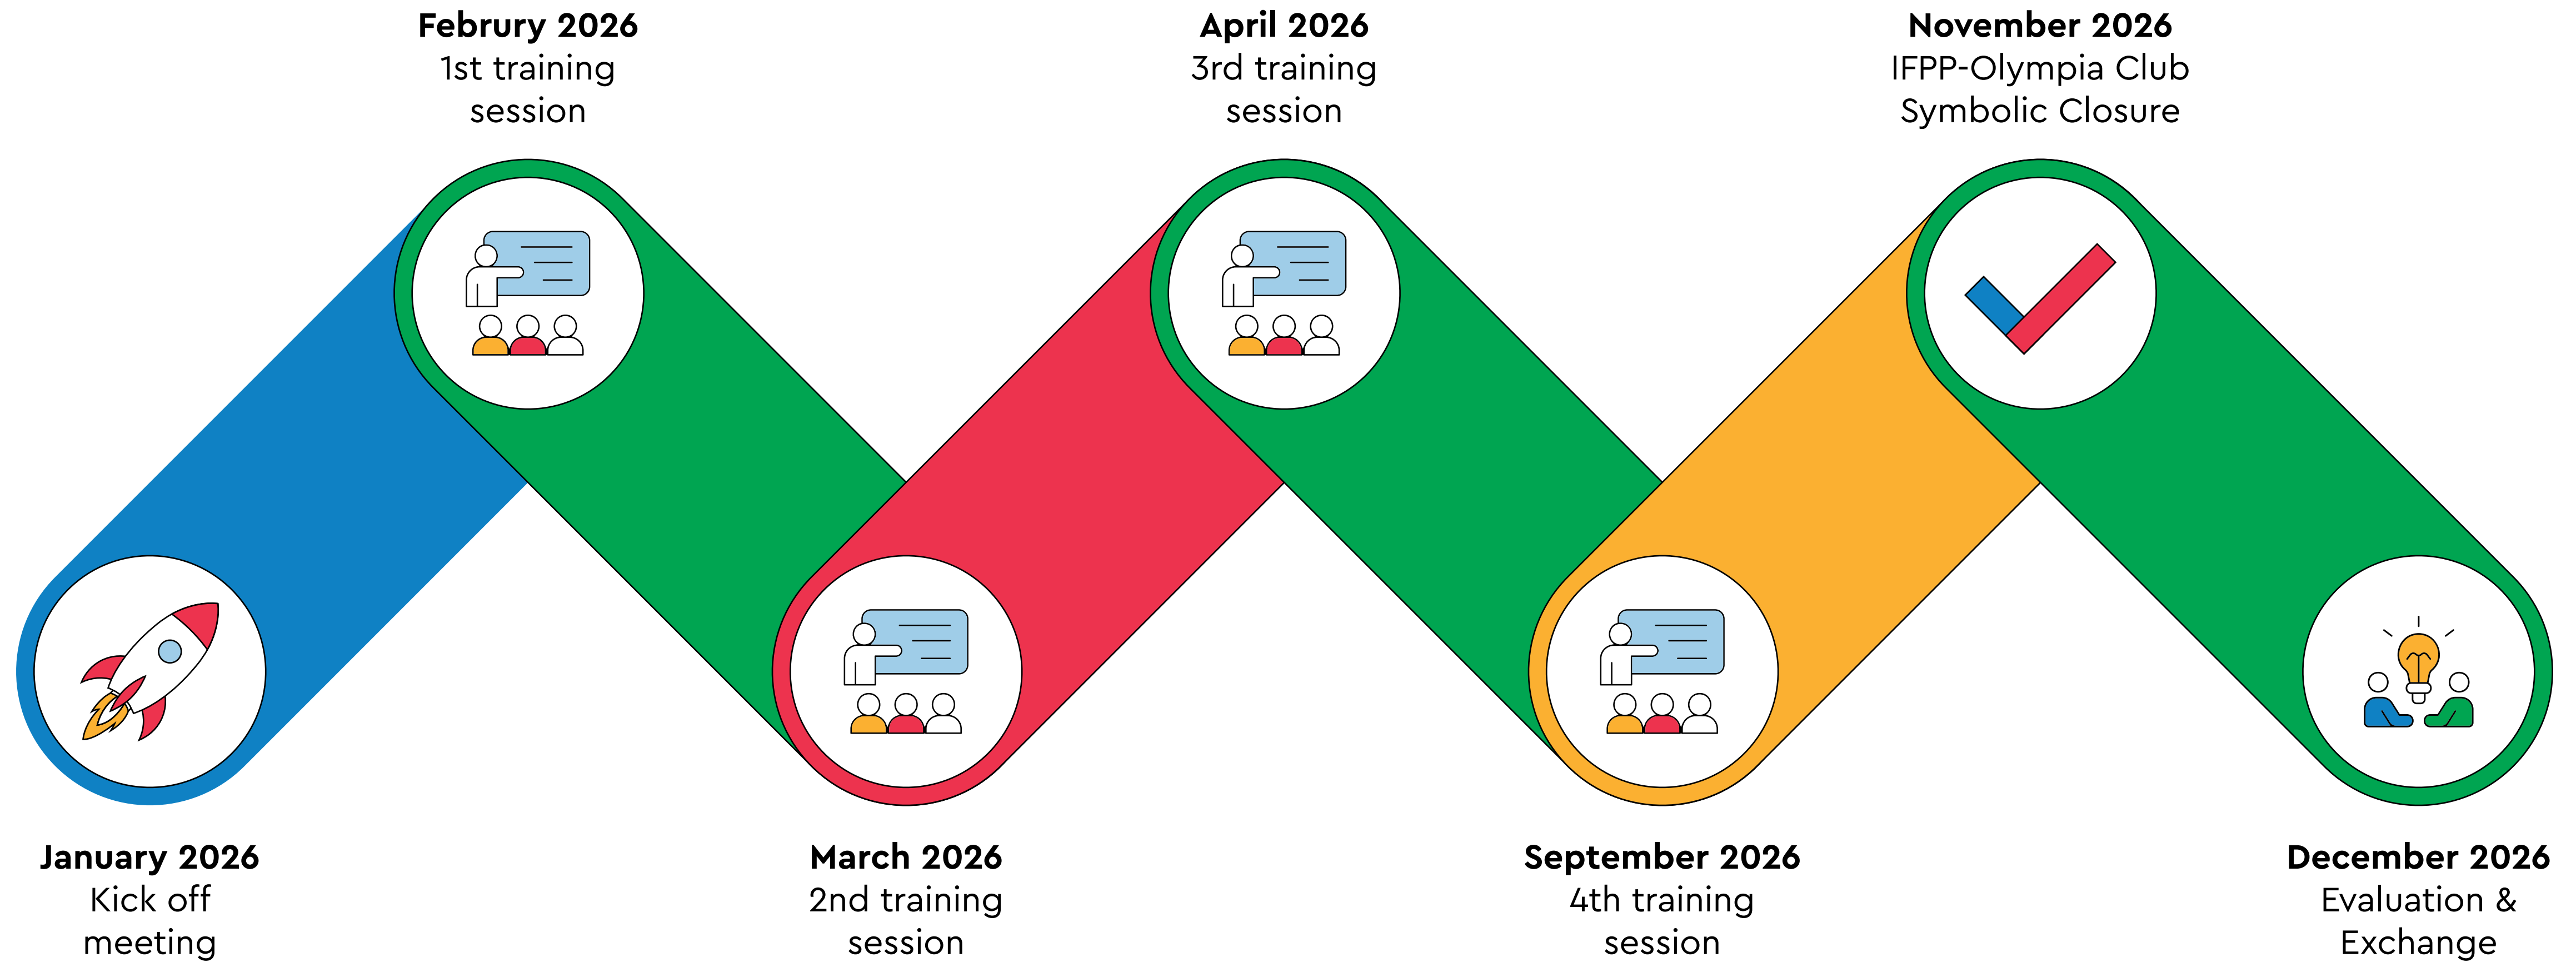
January 2026
Kick off meeting

Februry 2026
1st training session

March 2026
2nd training session

April 2026
3rd training session

September 2026
4th training session

November 2026
IFPP-Olympia Club Symbolic Closure

December 2026
Evaluation & Exchange